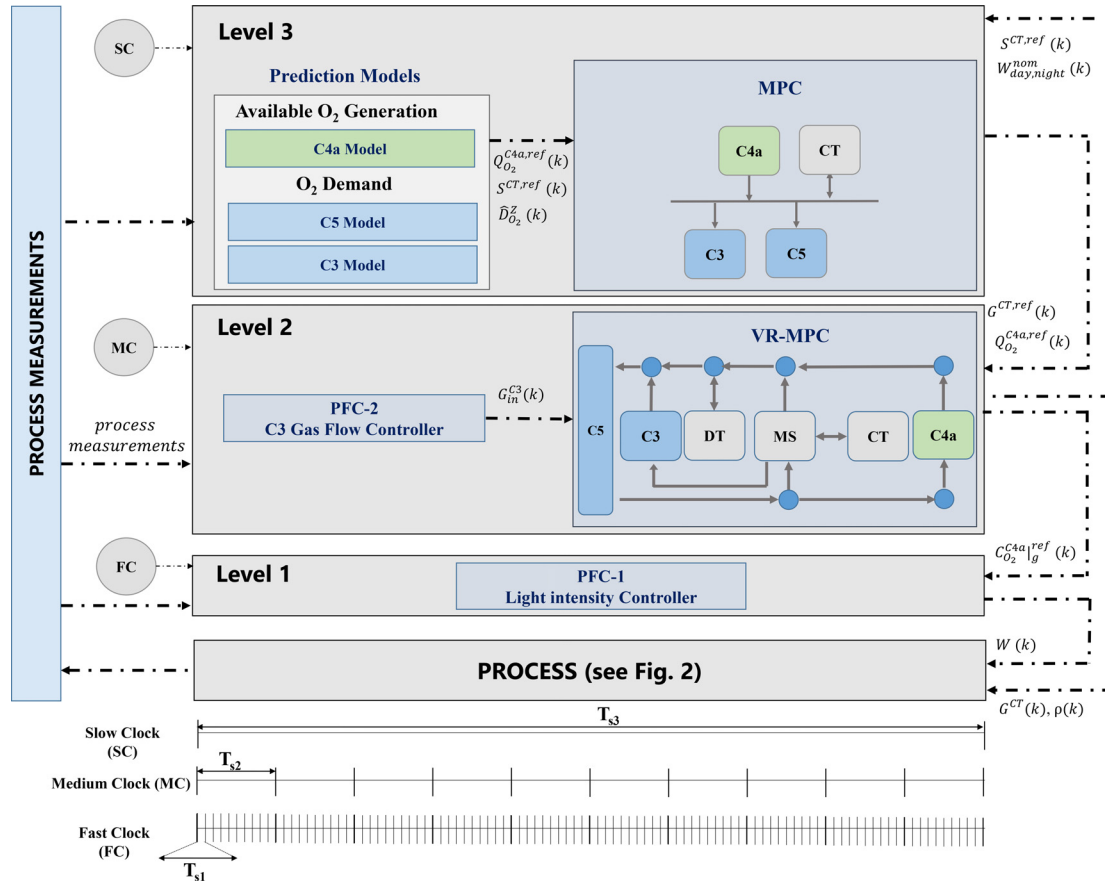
PROCESS MEASUREMENTS

SC

Level 3

Prediction Models

Available $O_2$ Generation

C4a Model

$O_2$ Demand

C5 Model

C3 Model

$Q_{O_2}^{C4a,ref}(k)$
$S^{CT,ref}(k)$
$\widehat{D}_{O_2}^{Z}(k)$

MPC

C4a

CT

C3

C5

$S^{CT,ref}(k)$
$W_{day,night}^{nom}(k)$

MC

Level 2

process measurements

PFC-2
C3 Gas Flow Controller

$G_{in}^{C3}(k)$

VR-MPC

C5

C3

DT

MS

CT

C4a

$G^{CT,ref}(k)$
$Q_{O_2}^{C4a,ref}(k)$

FC

Level 1

PFC-1
Light intensity Controller

$C_{O_2}^{C4a}|_g^{ref}(k)$

$W(k)$

PROCESS (see Fig. 2)

$G^{CT}(k)$, $\rho(k)$

Slow Clock (SC)

$T_{s3}$

Medium Clock (MC)

$T_{s2}$

Fast Clock (FC)

$T_{s1}$